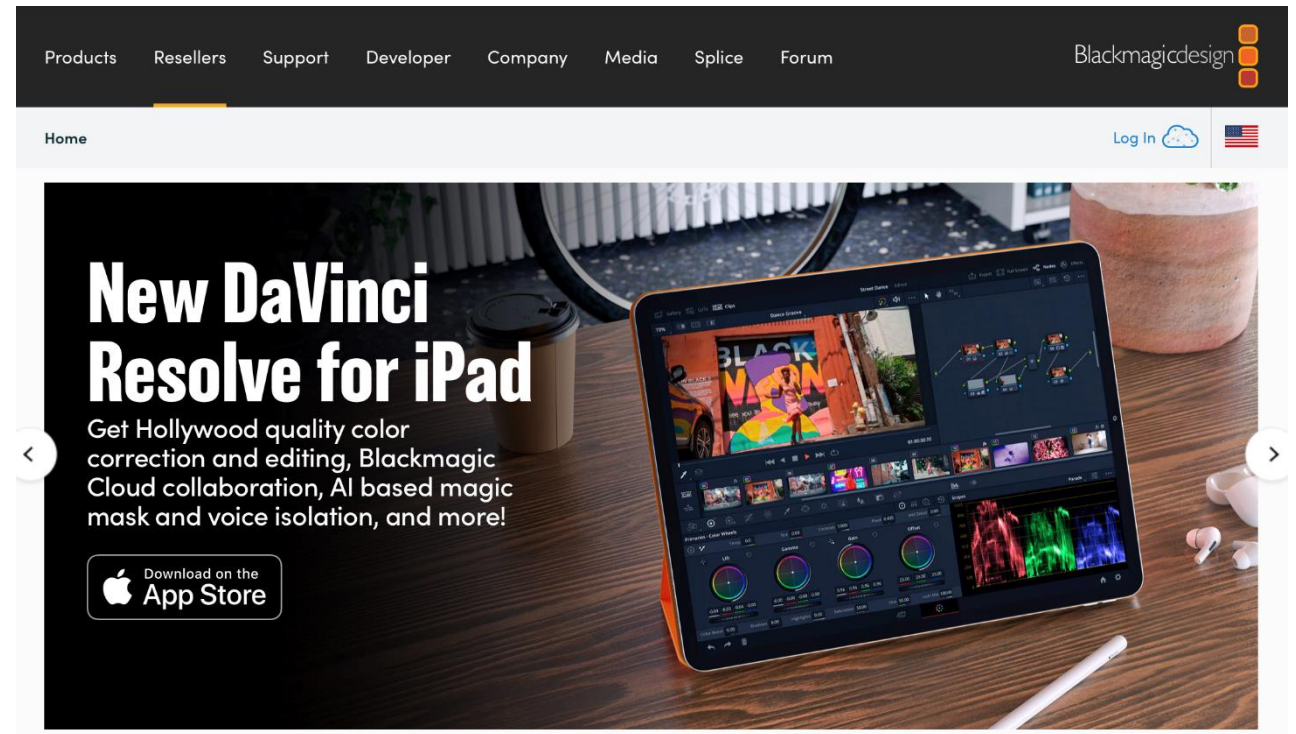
Products Resellers Support Developer Company Media Splice Forum

Blackmagicdesign

Home

Log In

New DaVinci Resolve for iPad

Get Hollywood quality color correction and editing, Blackmagic Cloud collaboration, AI based magic mask and voice isolation, and more!

Download on the App Store